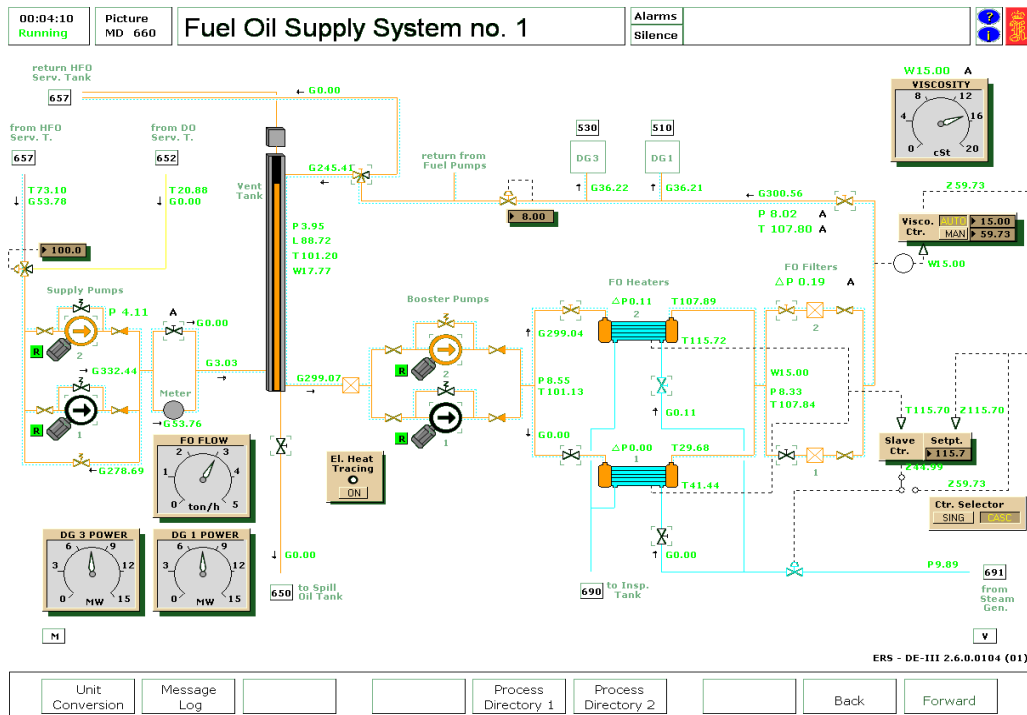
00:04:10
Running

Picture
MD 660

Fuel Oil Supply System no. 1

Alarms
Silence

?
i

return HFO Serv. Tank
657
← G0.00

from HFO Serv. T.
657
T 73.10
G 53.78

from DO Serv. T.
652
T 20.88
G 0.00

100.0

Supply Pumps
P 4.11
A
→ G0.00
R
2
→ G332.44
G3.03
Meter
R
1
→ G53.76
← G278.69

Vent Tank
P 3.95
L 88.72
T 101.20
W17.77

G245.41
return from Fuel Pumps

530
DG3
510
DG1
↑ G36.22
↑ G36.21
8.00
← G300.56
P 8.02 A
T 107.80 A

W15.00 A
VISCOSITY
0
4
8
12
16
20
cSt

Z59.73
Visco. Ctr.
AUTO 15.00
MAN 59.73
W15.00

Booster Pumps
G299.07
R
2
R
1

FO Heaters
ΔP0.11 T107.89
2
G299.04
T115.72
P 8.55
T 101.13
G0.11
G0.00
ΔP0.00 T29.68
1
T41.44

FO Filters
ΔP 0.19 A
2
W15.00
P 8.33
T 107.84
1

T115.70 Z115.70
Slave Ctr.
Setpt.
115.7
Z44.99
Z59.73
Ctr. Selector
SING CASC

FO FLOW
0
1
2
3
4
5
ton/h

El. Heat Tracing
ON

DG 3 POWER
0
3
6
9
12
15
MW

DG 1 POWER
0
3
6
9
12
15
MW

↓ G0.00
650 to Spill Oil Tank

G0.00
690 to Insp. Tank

P9.89
691 from Steam Gen.

M
V

ERS - DE-III 2.6.0.0104 (01)

Unit Conversion
Message Log
Process Directory 1
Process Directory 2
Back
Forward